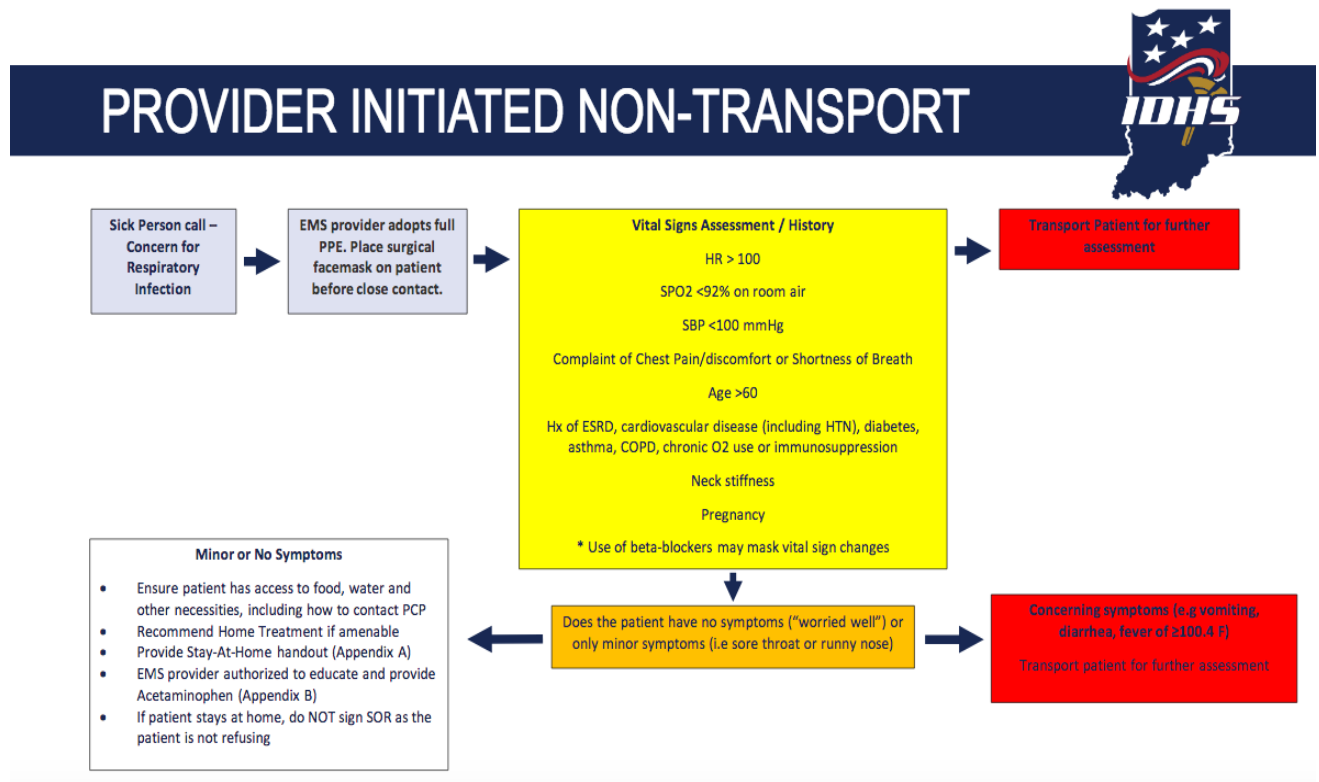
PROVIDER INITIATED NON-TRANSPORT

IDHS

Sick Person call – Concern for Respiratory Infection

EMS provider adopts full PPE. Place surgical facemask on patient before close contact.

Vital Signs Assessment / History

HR > 100

SPO2 <92% on room air

SBP <100 mmHg

Complaint of Chest Pain/discomfort or Shortness of Breath

Age >60

Hx of ESRD, cardiovascular disease (including HTN), diabetes, asthma, COPD, chronic O2 use or immunosuppression

Neck stiffness

Pregnancy

* Use of beta-blockers may mask vital sign changes

Transport Patient for further assessment

Minor or No Symptoms

- Ensure patient has access to food, water and other necessities, including how to contact PCP
- Recommend Home Treatment if amenable
- Provide Stay-At-Home handout (Appendix A)
- EMS provider authorized to educate and provide Acetaminophen (Appendix B)
- If patient stays at home, do NOT sign SOR as the patient is not refusing

Does the patient have no symptoms ("worried well") or only minor symptoms (i.e sore throat or runny nose)

Concerning symptoms (e.g vomiting, diarrhea, fever of ≥100.4 F)

Transport patient for further assessment